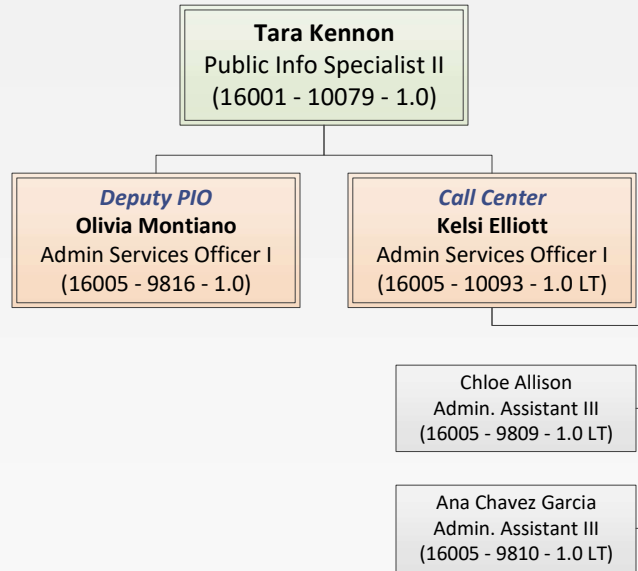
Tara Kennon
Public Info Specialist II
(16001 - 10079 - 1.0)

Deputy PIO
Olivia Montiano
Admin Services Officer I
(16005 - 9816 - 1.0)

Call Center
Kelsi Elliott
Admin Services Officer I
(16005 - 10093 - 1.0 LT)

Chloe Allison
Admin. Assistant III
(16005 - 9809 - 1.0 LT)

Ana Chavez Garcia
Admin. Assistant III
(16005 - 9810 - 1.0 LT)